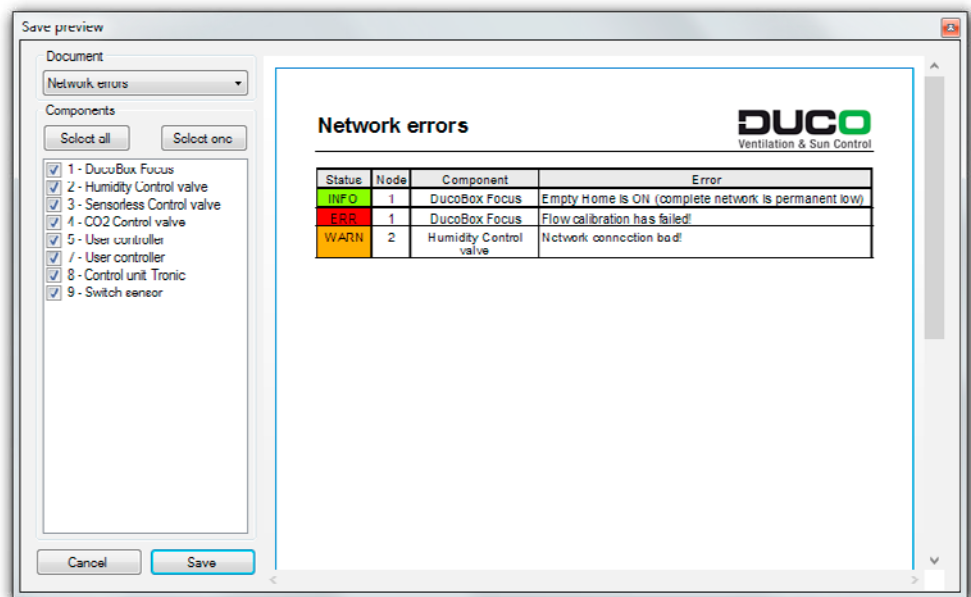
Save preview

Document

Network errors

Components

Select all

Select one

1 - DucoBox Focus
2 - Humidity Control valve
3 - Sensorless Control valve
4 - CO2 Control valve
5 - User controller
7 - User controller
8 - Control unit Tronic
9 - Switch sensor

Cancel

Save

Network errors

DUCO
Ventilation & Sun Control

| Status | Node | Component | Error |
|---|---|---|---|
| INFO | 1 | DucoBox Focus | Empty Home is ON (complete network is permanent low) |
| ERR | 1 | DucoBox Focus | Flow calibration has failed! |
| WARN | 2 | Humidity Control valve | Network connection bad! |